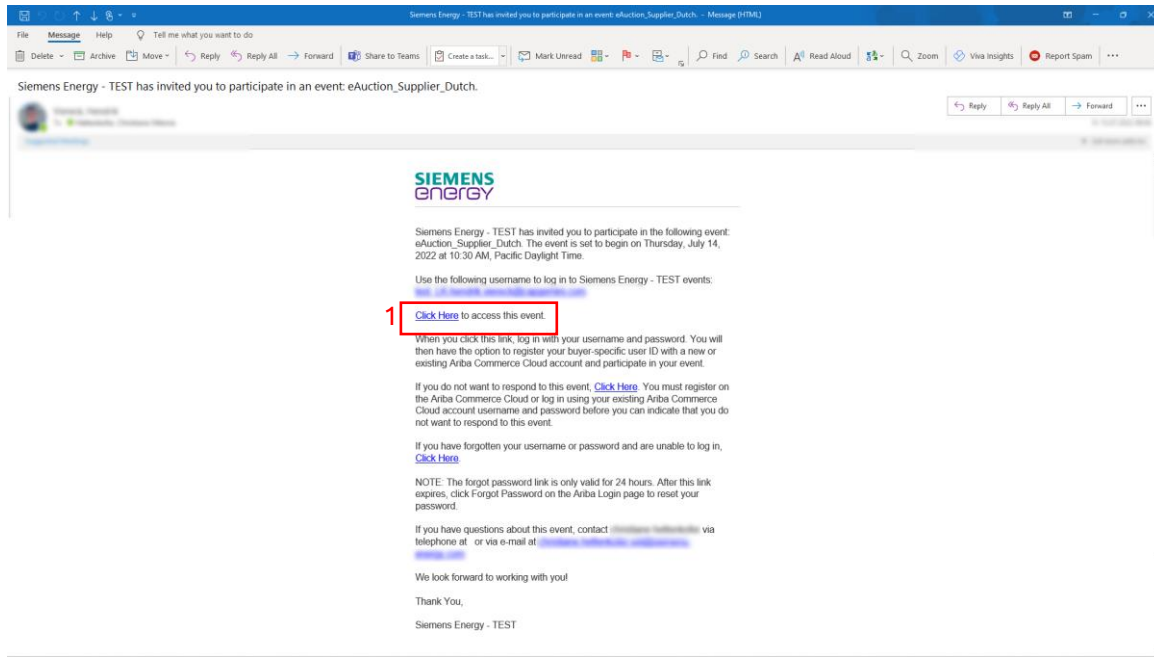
Siemens Energy - TEST has invited you to participate in an event: eAuction_Supplier_Dutch. - Message (HTML)

File Message Help Tell me what you want to do

Delete Archive Move Reply Reply All Forward Share to Teams Create a task... Mark Unread Find Search Read Aloud Zoom Viva Insights Report Spam ···

Siemens Energy - TEST has invited you to participate in an event: eAuction_Supplier_Dutch.

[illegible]
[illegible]

Reply Reply All Forward ···

SIEMENS
energy

Siemens Energy - TEST has invited you to participate in the following event: eAuction_Supplier_Dutch. The event is set to begin on Thursday, July 14, 2022 at 10:30 AM, Pacific Daylight Time.

Use the following username to log in to Siemens Energy - TEST events: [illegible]

1

Click Here to access this event.

When you click this link, log in with your username and password. You will then have the option to register your buyer-specific user ID with a new or existing Ariba Commerce Cloud account and participate in your event.

If you do not want to respond to this event, Click Here. You must register on the Ariba Commerce Cloud or log in using your existing Ariba Commerce Cloud account username and password before you can indicate that you do not want to respond to this event.

If you have forgotten your username or password and are unable to log in, Click Here.

NOTE: The forgot password link is only valid for 24 hours. After this link expires, click Forgot Password on the Ariba Login page to reset your password.

If you have questions about this event, contact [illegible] via telephone at or via e-mail at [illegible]

We look forward to working with you!

Thank You,

Siemens Energy - TEST